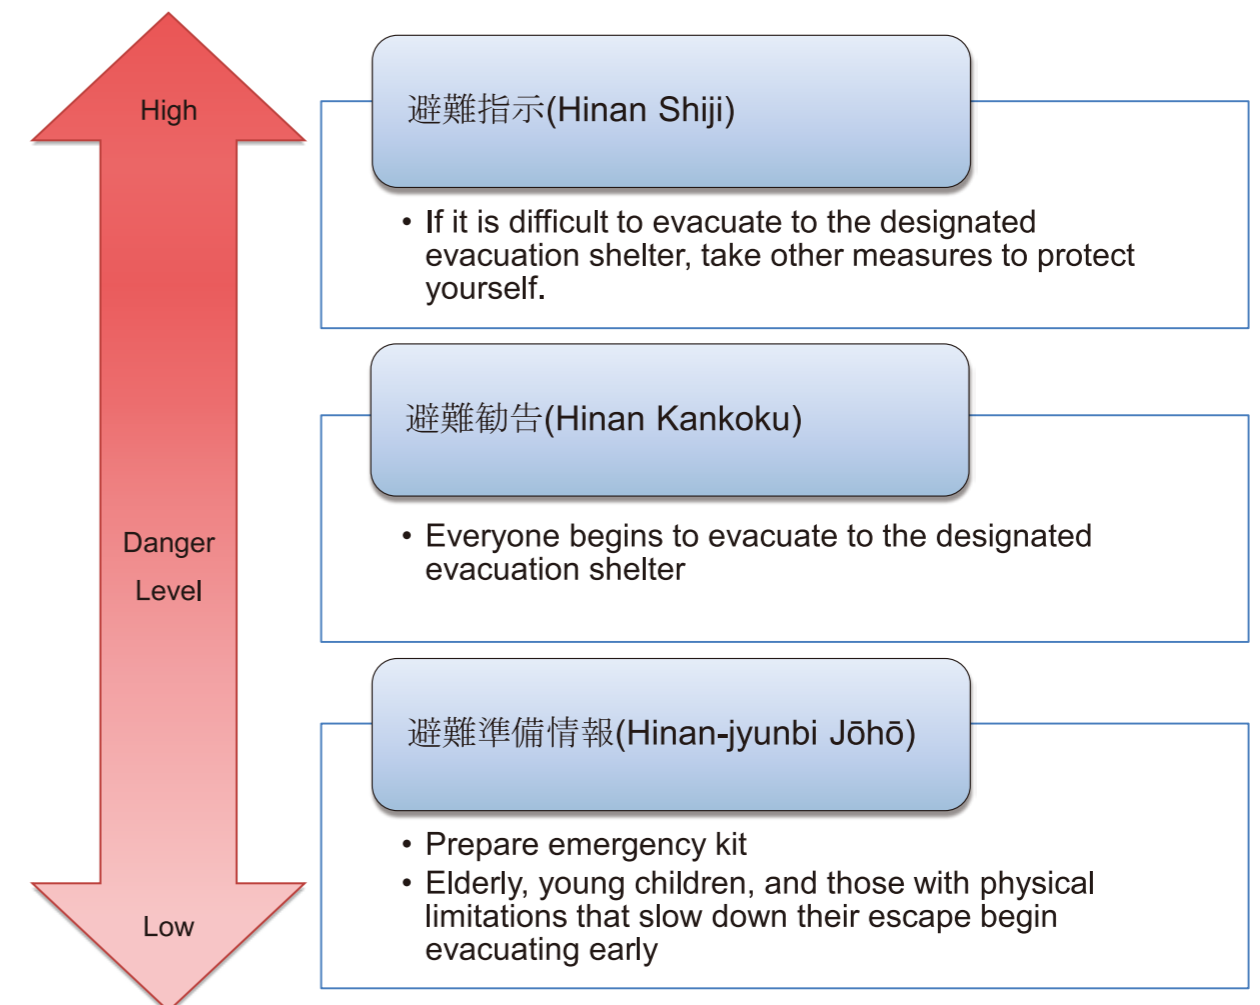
High

Danger Level

Low

避難指示(Hinan Shiji)

• If it is difficult to evacuate to the designated evacuation shelter, take other measures to protect yourself.

避難勧告(Hinan Kankoku)

• Everyone begins to evacuate to the designated evacuation shelter

避難準備情報(Hinan-jyunbi Jōhō)

• Prepare emergency kit
• Elderly, young children, and those with physical limitations that slow down their escape begin evacuating early